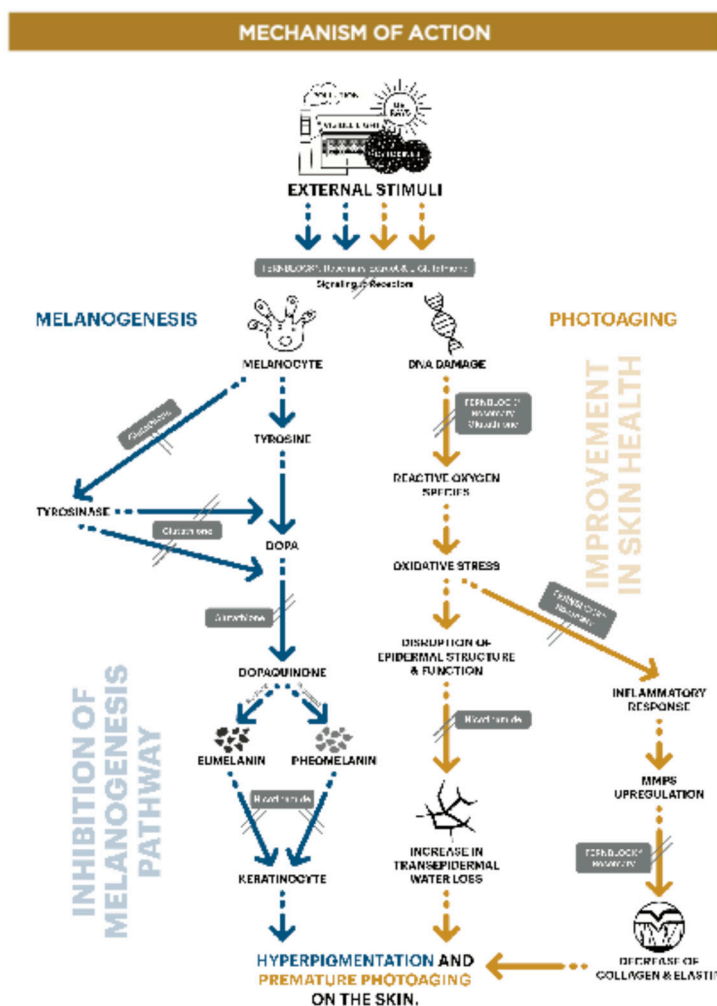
MECHANISM OF ACTION

POLLUTION

UV RAYS

VISIBLE LIGHT

INFRARED

EXTERNAL STIMULI

FERNBLOCK®, Niacinamide & Glutathione
Signaling Reaction

MELANOGENESIS

PHOTOAGING

MELANOCYTE

DNA DAMAGE

Glutathione

TYROSINE

FERNBLOCK® Niacinamide Glutathione

TYROSINASE

Glutathione

DOPA

REACTIVE OXYGEN SPECIES

OXIDATIVE STRESS

Glutathione Niacinamide

Arbutin

DISRUPTION OF EPIDERMAL STRUCTURE & FUNCTION

DOPAQUINONE

INFLAMMATORY RESPONSE

Niacinamide

EUMELANIN

PHEOMELANIN

MMPS UPREGULATION

Niacinamide

INCREASE IN TRANSEPIDERMAL WATER LOSS

KERATINOCYTE

FERNBLOCK® Niacinamide

IMPROVEMENT IN SKIN HEALTH

INHIBITION OF MELANOGENESIS PATHWAY

HYPERPIGMENTATION AND PREMATURE PHOTOAGING ON THE SKIN.

DECREASE OF COLLAGEN & ELASTI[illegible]